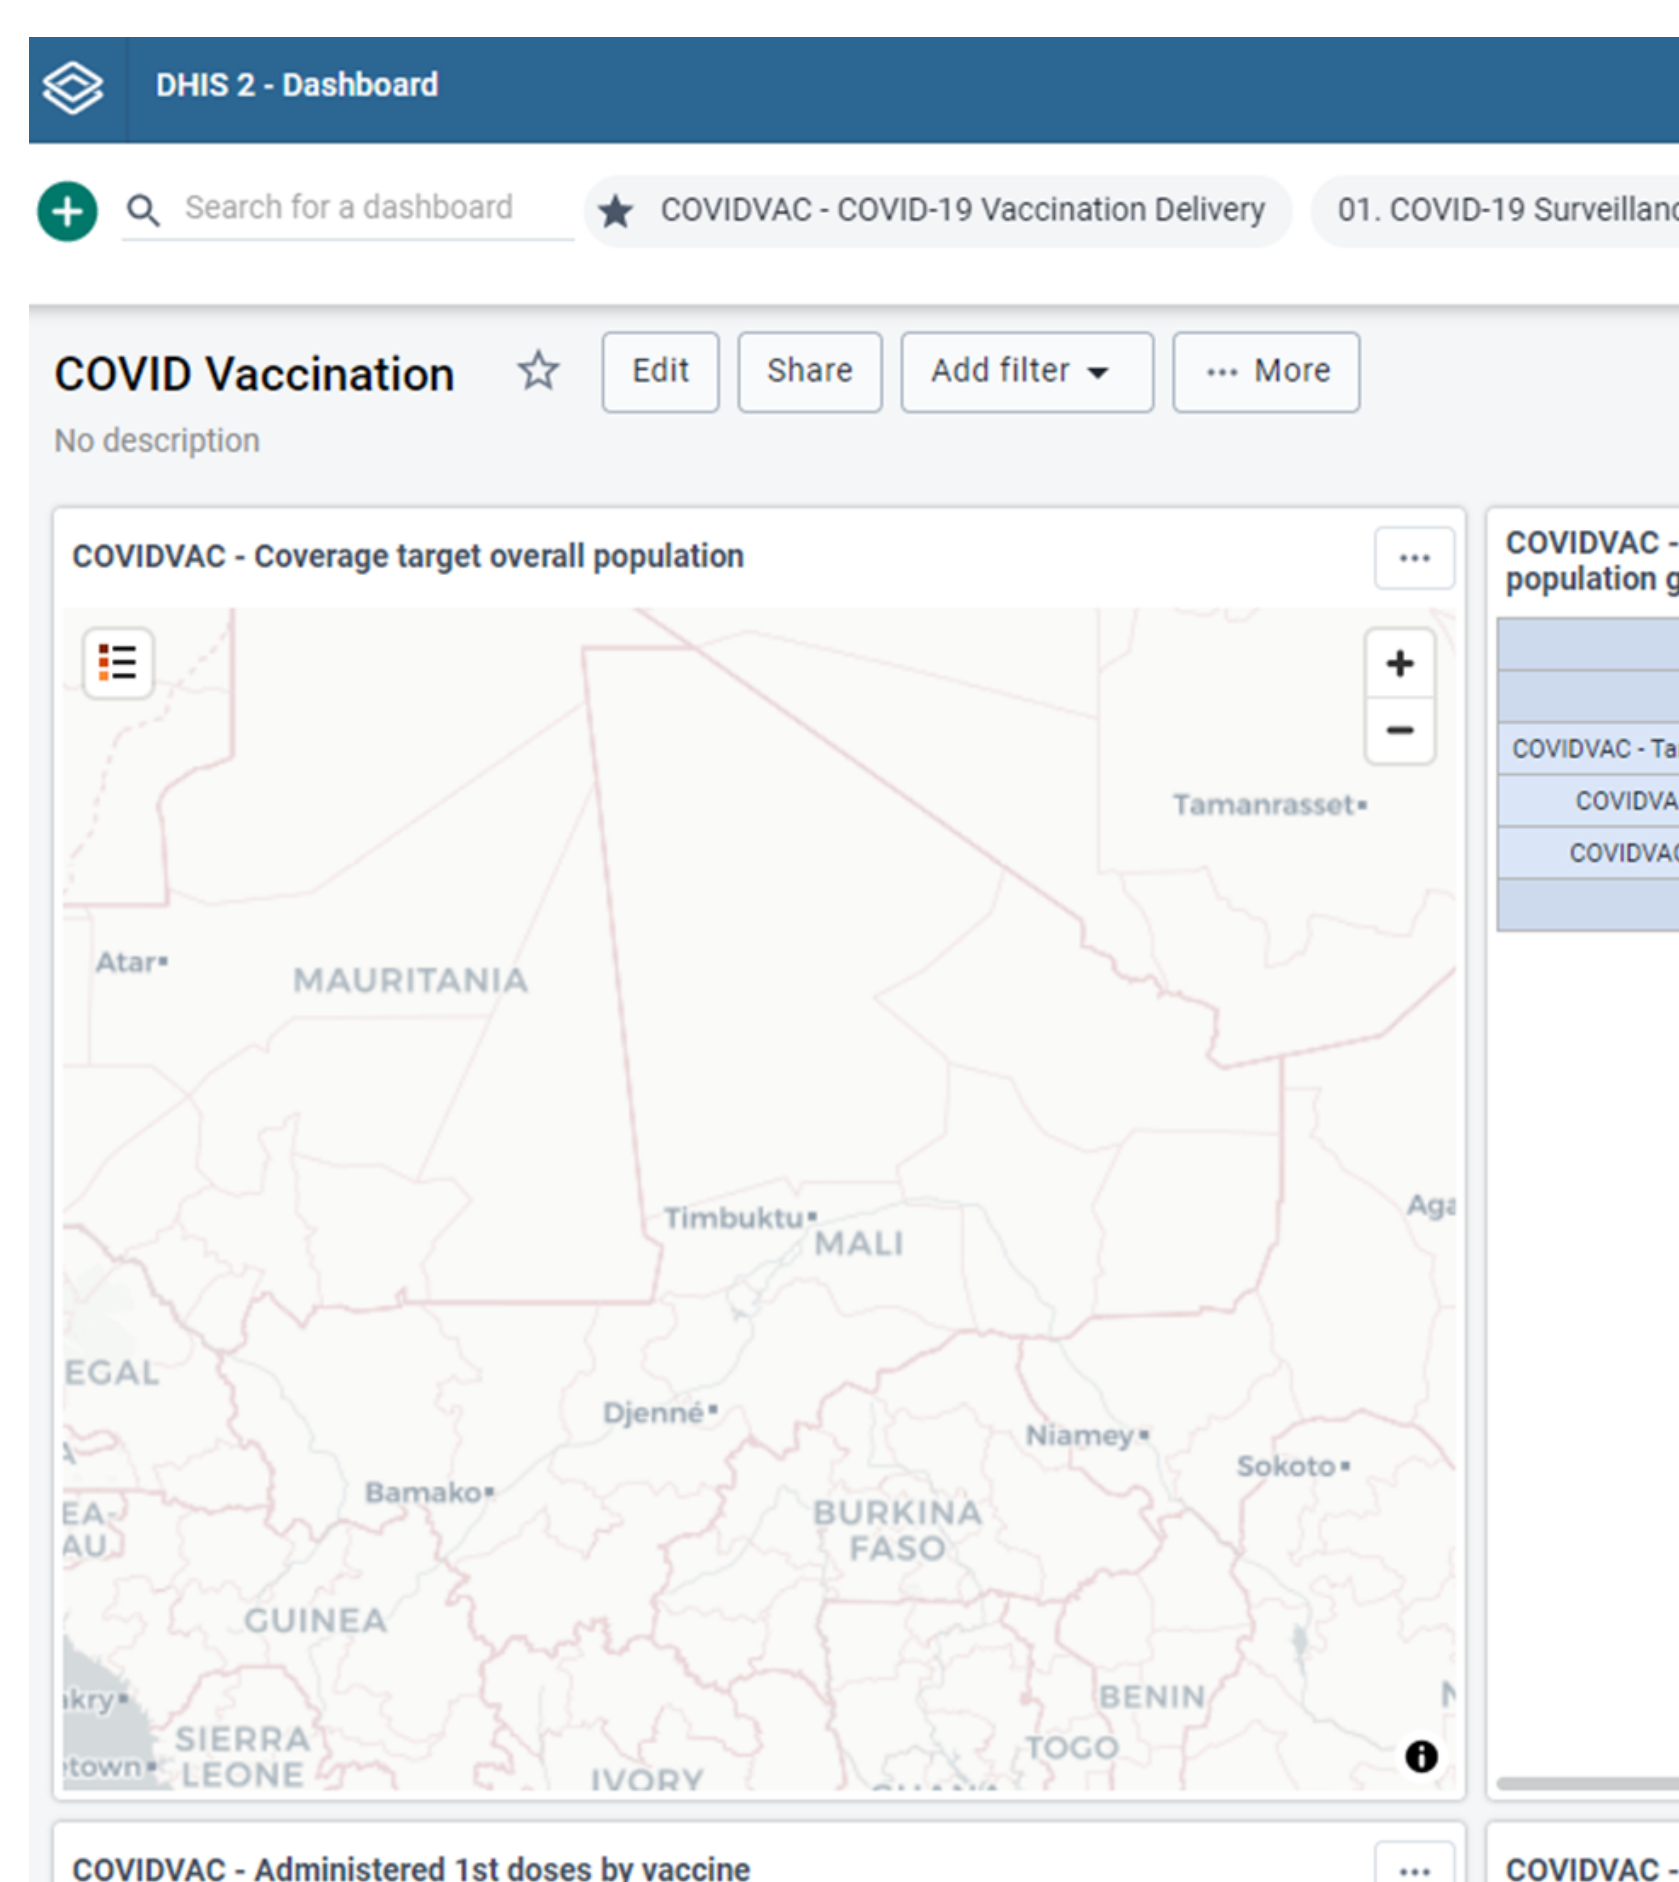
DHIS 2 - Dashboard

Search for a dashboard

COVIDVAC - COVID-19 Vaccination Delivery

01. COVID-19 Surveillanc

COVID Vaccination

Edit

Share

Add filter

More

No description

COVIDVAC - Coverage target overall population

+

−

Tamanrasset

Atar

MAURITANIA

Timbuktu

MALI

Aga

EGAL

Djenné

Niamey

Sokoto

Bamako

EA AU

BURKINA FASO

GUINEA

BENIN

ıkry

SIERRA LEONE

town

TOGO

IVORY

COVIDVAC - population g

COVIDVAC - Ta

COVIDVA

COVIDVA

COVIDVAC - Administered 1st doses by vaccine

COVIDVAC -